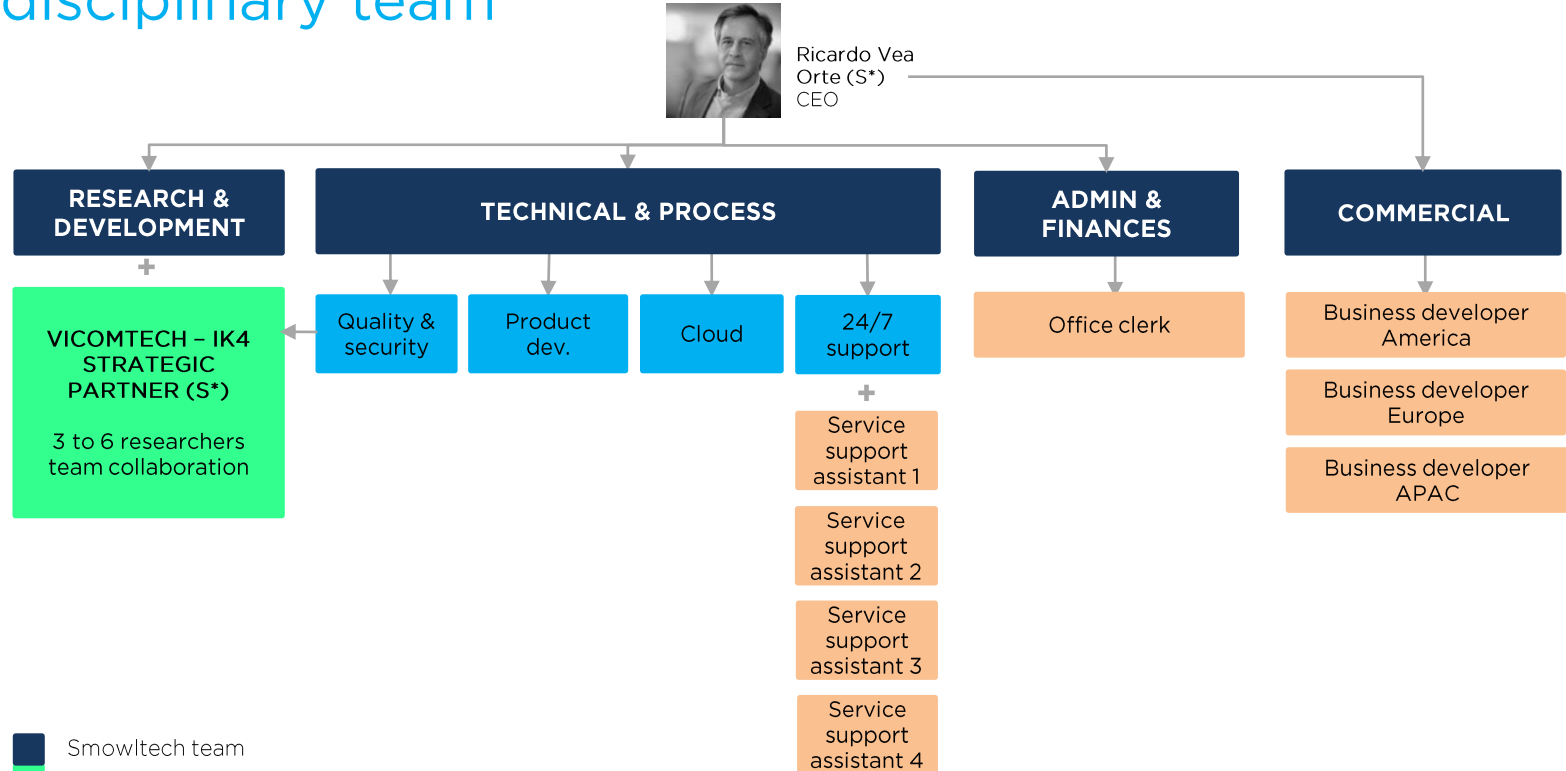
disciplinary team

Ricardo Vea Orte (S*)
CEO

RESEARCH & DEVELOPMENT

+

VICOMTECH – IK4 STRATEGIC PARTNER (S*)

3 to 6 researchers team collaboration

TECHNICAL & PROCESS

Quality & security

Product dev.

Cloud

24/7 support

+

Service support assistant 1

Service support assistant 2

Service support assistant 3

Service support assistant 4

ADMIN & FINANCES

Office clerk

COMMERCIAL

Business developer America

Business developer Europe

Business developer APAC

Smowltech team